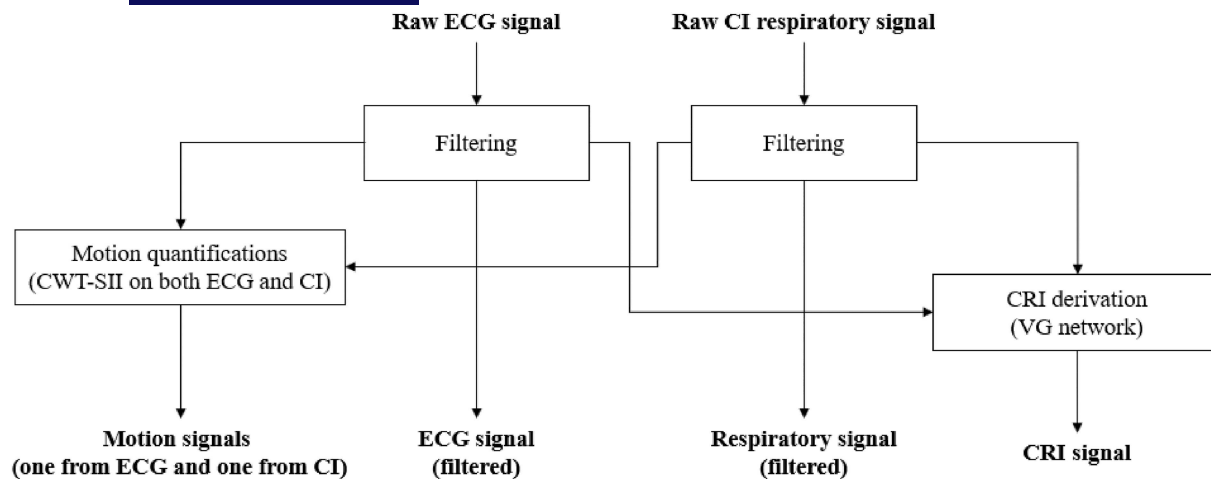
Raw ECG signal

Raw CI respiratory signal

Filtering

Filtering

Motion quantifications
(CWT-SII on both ECG and CI)

CRI derivation
(VG network)

Motion signals
(one from ECG and one from CI)

ECG signal
(filtered)

Respiratory signal
(filtered)

CRI signal